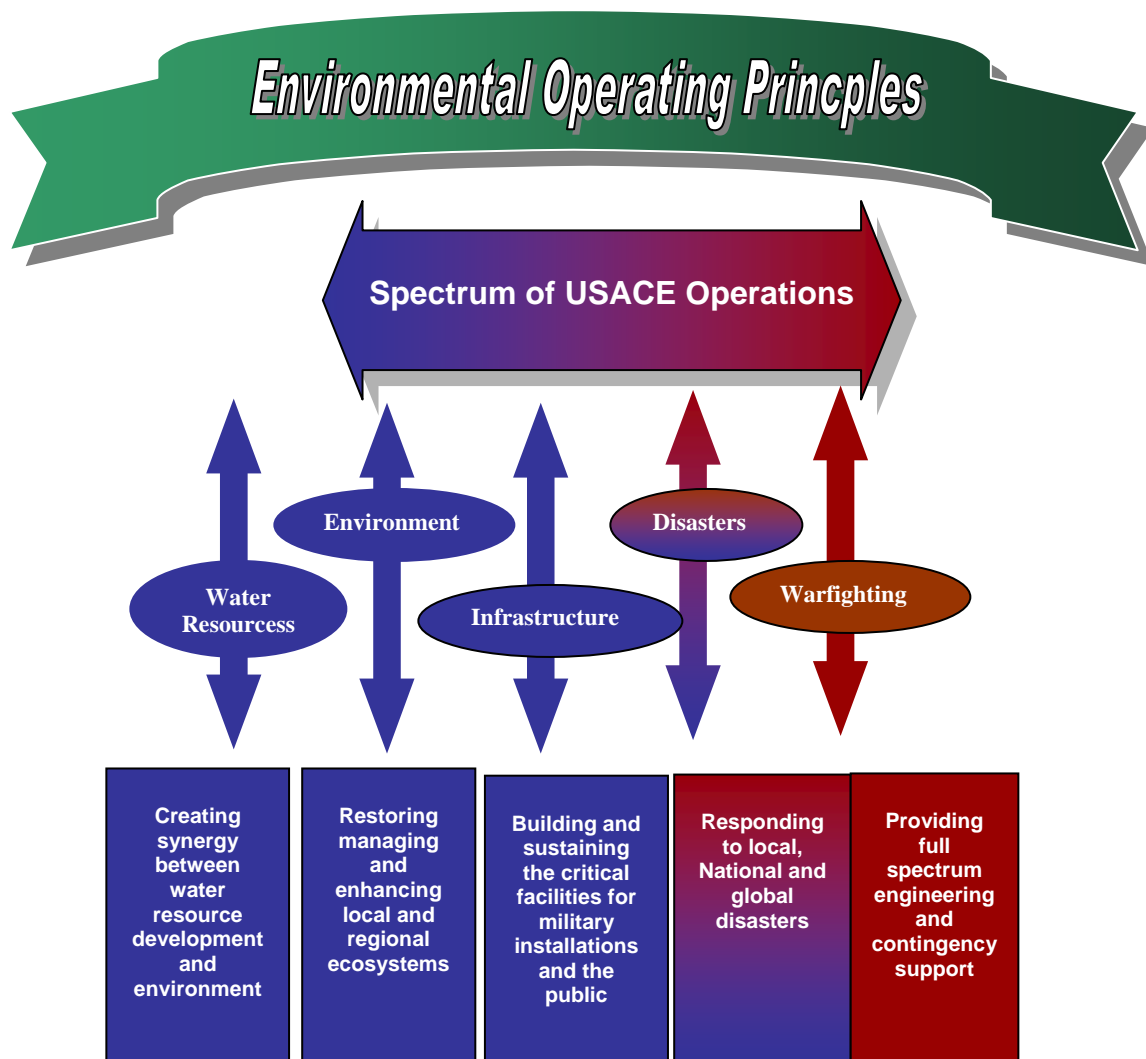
Environmental Operating Princples

Spectrum of USACE Operations

Environment

Disasters

Water Resourcess

Infrastructure

Warfighting

Creating synergy between water resource development and environment

Restoring managing and enhancing local and regional ecosystems

Building and sustaining the critical facilities for military installations and the public

Responding to local, National and global disasters

Providing full spectrum engineering and contingency support